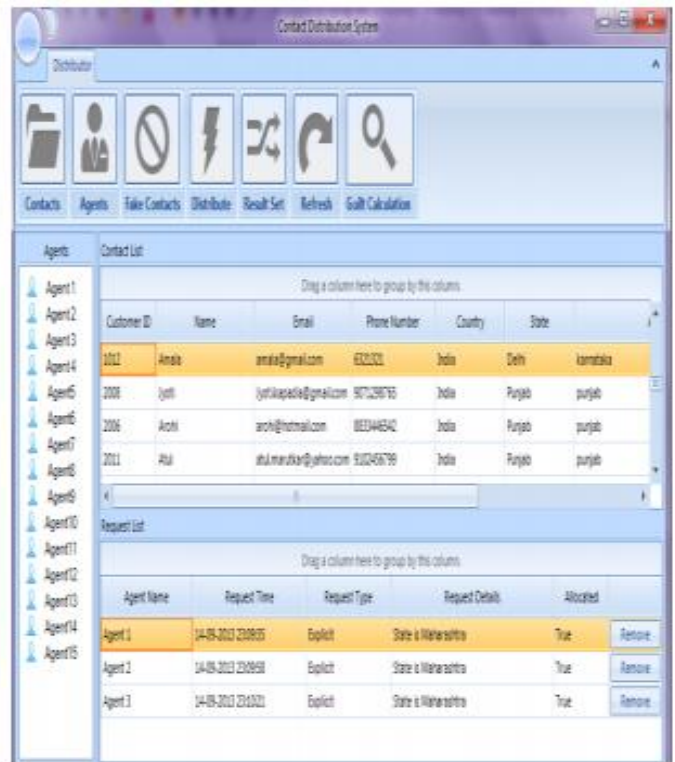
Contact Distribution System

Distributor

Contacts Agents Fake Contacts Distribute Result Set Refresh Gallt Calculation

Agents

Agent1
Agent2
Agent3
Agent4
Agent5
Agent6
Agent7
Agent8
Agent9
Agent10
Agent11
Agent12
Agent13
Agent14
Agent15

Contact List

Drag a column here to group by this column.

| Customer ID | Name | Email | Phone Number | Country | State | |
|---|---|---|---|---|---|---|
| 1012 | Amala | amala@gmail.com | 6321321 | India | Delhi | karnataka |
| 2008 | Jyoti | jyotikapadia@gmail.com | 9871298765 | India | Punjab | punjab |
| 2006 | Archi | archi@hotmail.com | 8833446542 | India | Punjab | punjab |
| 2011 | Atul | atul.marudkar@yahoo.com | 9102456799 | India | Punjab | punjab |

Request List

Drag a column here to group by this column.

| Agent Name | Request Time | Request Type | Request Details | Allocated | |
|---|---|---|---|---|---|
| Agent 1 | 14-09-2013 23:08:55 | Explicit | State is Maharashtra | True | Remove |
| Agent 2 | 14-09-2013 23:09:58 | Explicit | State is Maharashtra | True | Remove |
| Agent 3 | 14-09-2013 23:10:21 | Explicit | State is Maharashtra | True | Remove |